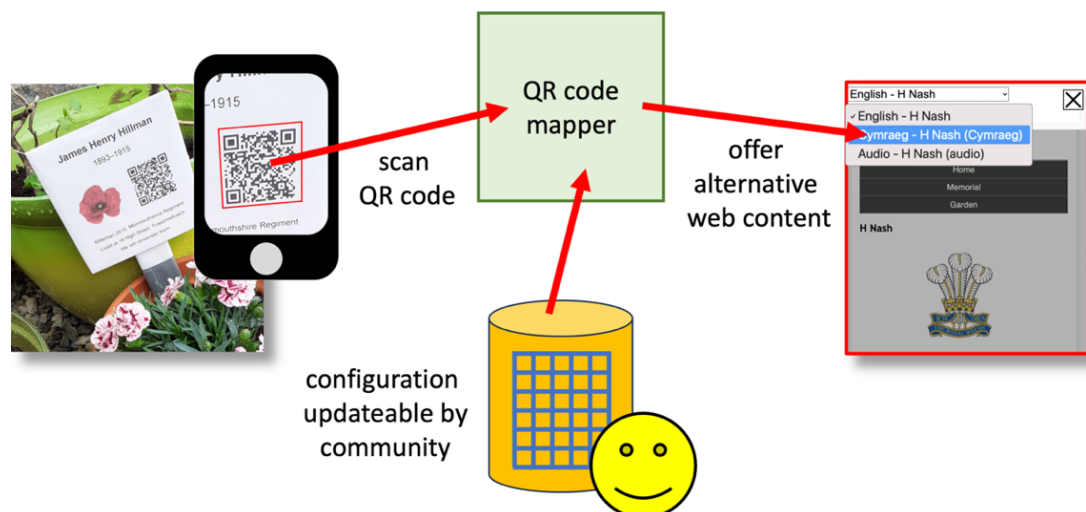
James Henry Hillman
1893–1915
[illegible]
–1915
mouthshire Regiment
scan
QR code
QR code
mapper
offer
alternative
web content
configuration
updateable by
community
English - H Nash
✓ English - H Nash
Cymraeg - H Nash (Cymraeg)
Audio - H Nash (audio)
Home
Memorial
Garden
H Nash